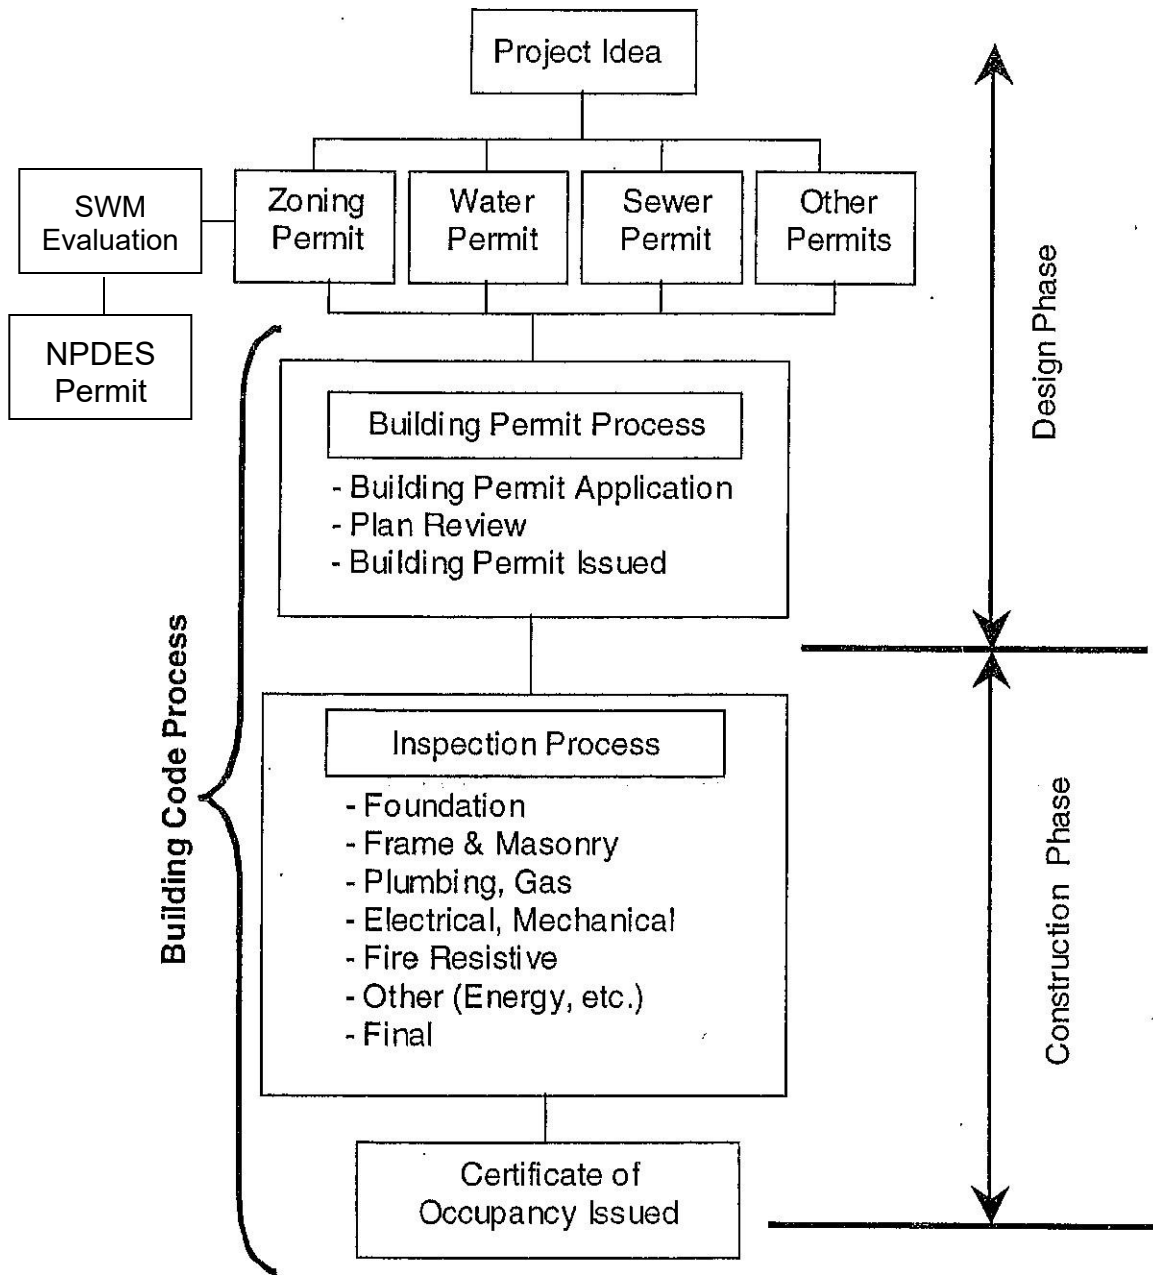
Project Idea

SWM Evaluation

Zoning Permit

Water Permit

Sewer Permit

Other Permits

NPDES Permit

Design Phase

Building Permit Process

- Building Permit Application
- Plan Review
- Building Permit Issued

Building Code Process

Inspection Process

- Foundation
- Frame & Masonry
- Plumbing, Gas
- Electrical, Mechanical
- Fire Resistive
- Other (Energy, etc.)
- Final

Construction Phase

Certificate of Occupancy Issued